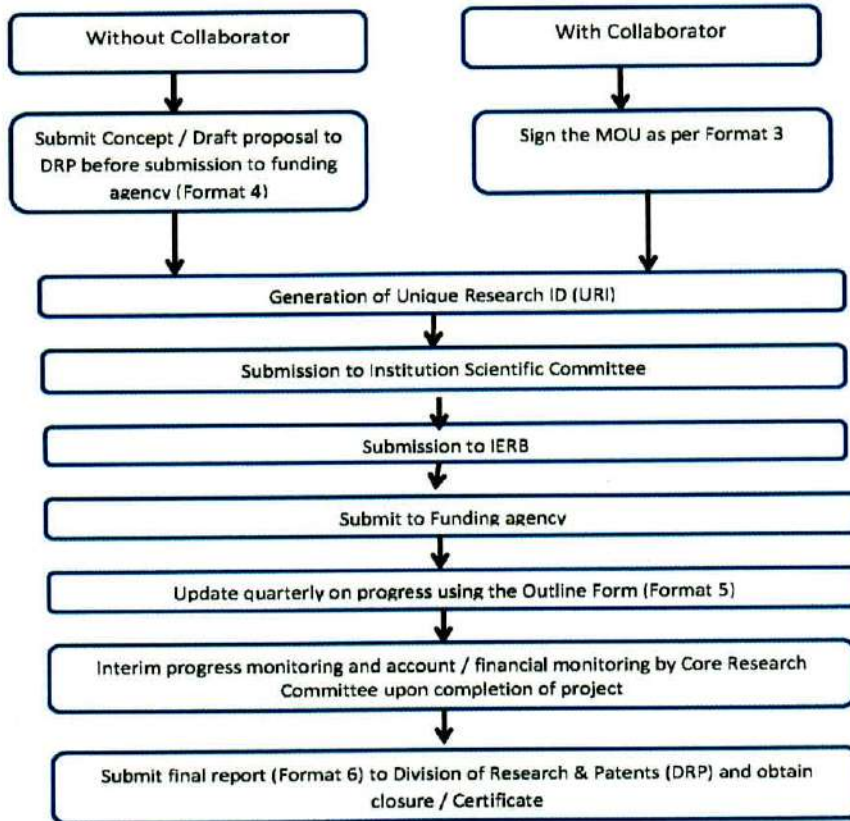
Without Collaborator

With Collaborator

Submit Concept / Draft proposal to DRP before submission to funding agency (Format 4)

Sign the MOU as per Format 3

Generation of Unique Research ID (URI)

Submission to Institution Scientific Committee

Submission to IERB

Submit to Funding agency

Update quarterly on progress using the Outline Form (Format 5)

Interim progress monitoring and account / financial monitoring by Core Research Committee upon completion of project

Submit final report (Format 6) to Division of Research & Patents (DRP) and obtain closure / Certificate